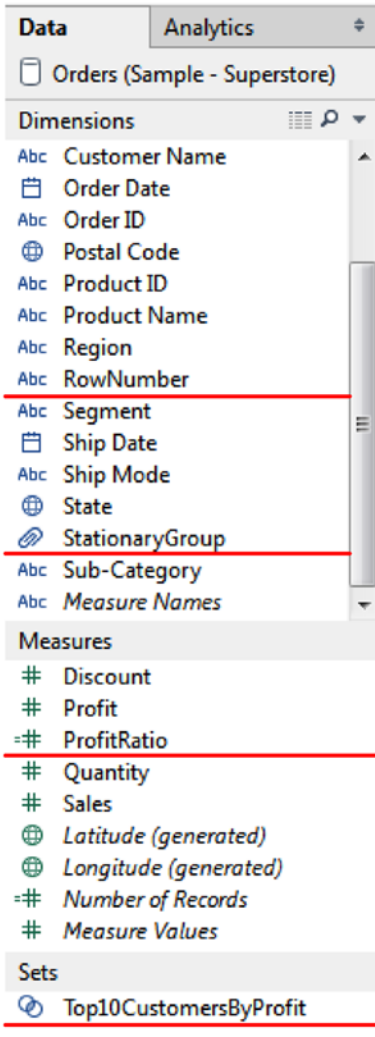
Data | Analytics

Orders (Sample - Superstore)

Dimensions

Abc Customer Name
Order Date
Abc Order ID
Postal Code
Abc Product ID
Abc Product Name
Abc Region
Abc RowNumber
Abc Segment
Ship Date
Abc Ship Mode
State
StationaryGroup
Abc Sub-Category
Abc *Measure Names*

Measures

Discount
Profit
ProfitRatio
Quantity
Sales
*Latitude (generated)*
*Longitude (generated)*
*Number of Records*
*Measure Values*

Sets

Top10CustomersByProfit